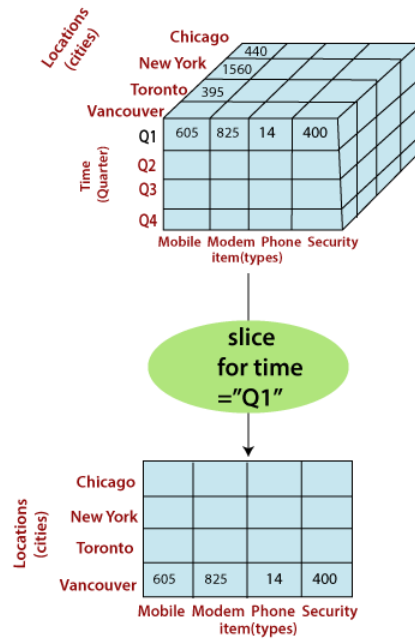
Locations (cities)

Chicago
New York
Toronto
Vancouver

440
1560
395

Time (Quarter)

Q1
Q2
Q3
Q4

| 605 | 825 | 14 | 400 |
|---|---|---|---|

Mobile Modem Phone Security
item(types)

slice for time ="Q1"

Locations (cities)

| Chicago | | | | |
|---|---|---|---|---|
| New York | | | | |
| Toronto | | | | |
| Vancouver | 605 | 825 | 14 | 400 |

Mobile Modem Phone Security
item(types)